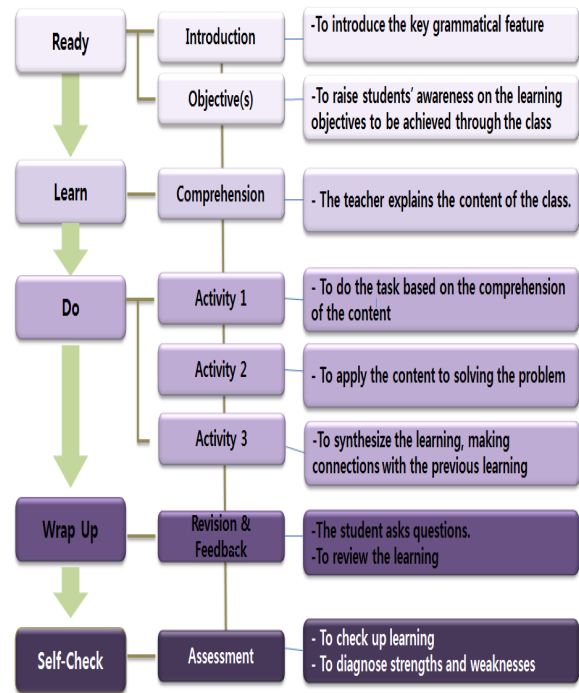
Ready

Introduction

-To introduce the key grammatical feature

Objective(s)

-To raise students' awareness on the learning objectives to be achieved through the class

Learn

Comprehension

- The teacher explains the content of the class.

Do

Activity 1

- To do the task based on the comprehension of the content

Activity 2

- To apply the content to solving the problem

Activity 3

-To synthesize the learning, making connections with the previous learning

Wrap Up

Revision & Feedback

-The student asks questions.
-To review the learning

Self-Check

Assessment

- To check up learning
- To diagnose strengths and weaknesses